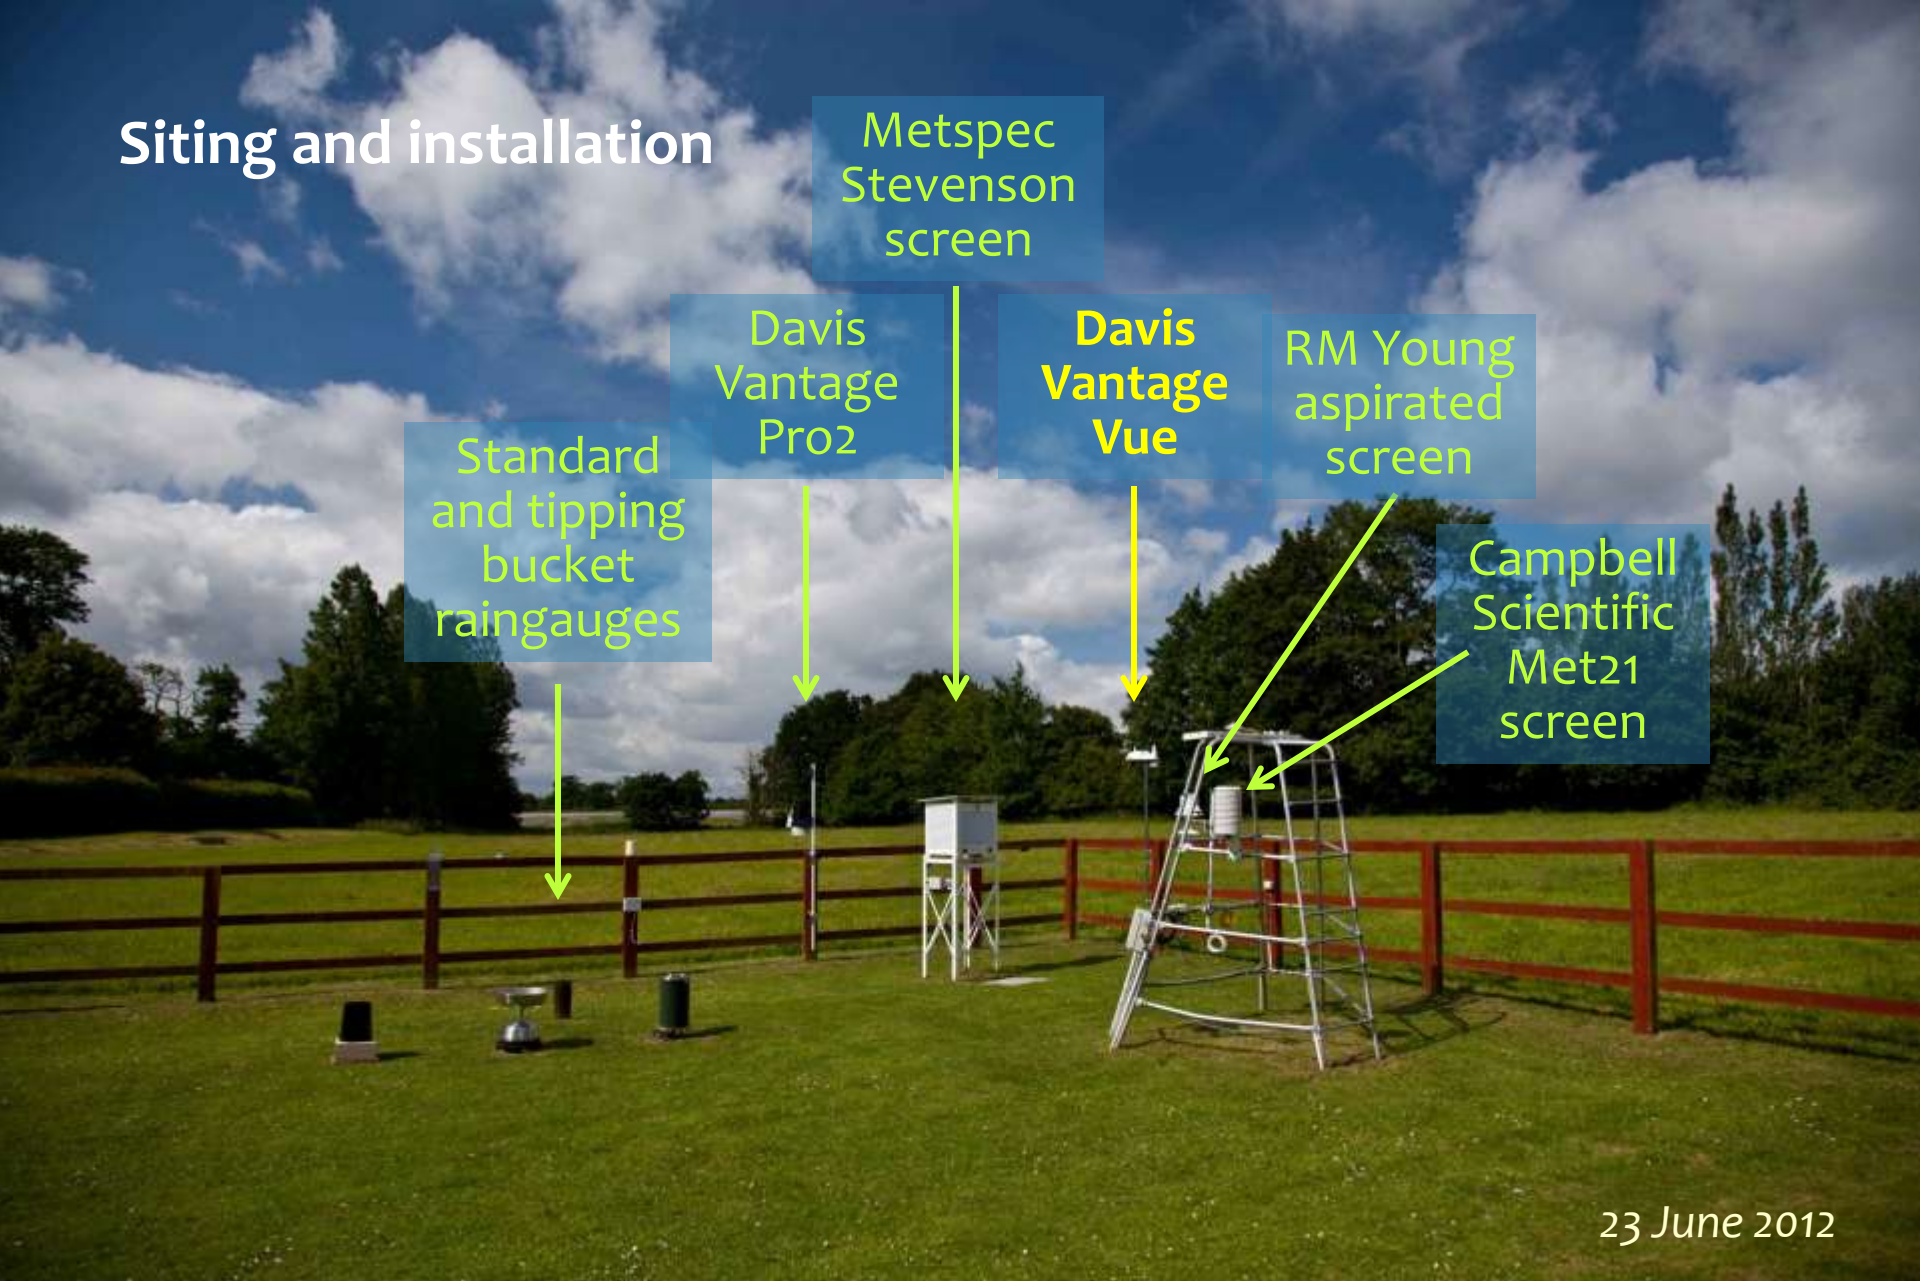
Siting and installation

Metspec Stevenson screen

Standard and tipping bucket raingauges

Davis Vantage Pro2

Davis Vantage Vue

RM Young aspirated screen

Campbell Scientific Met21 screen

23 June 2012